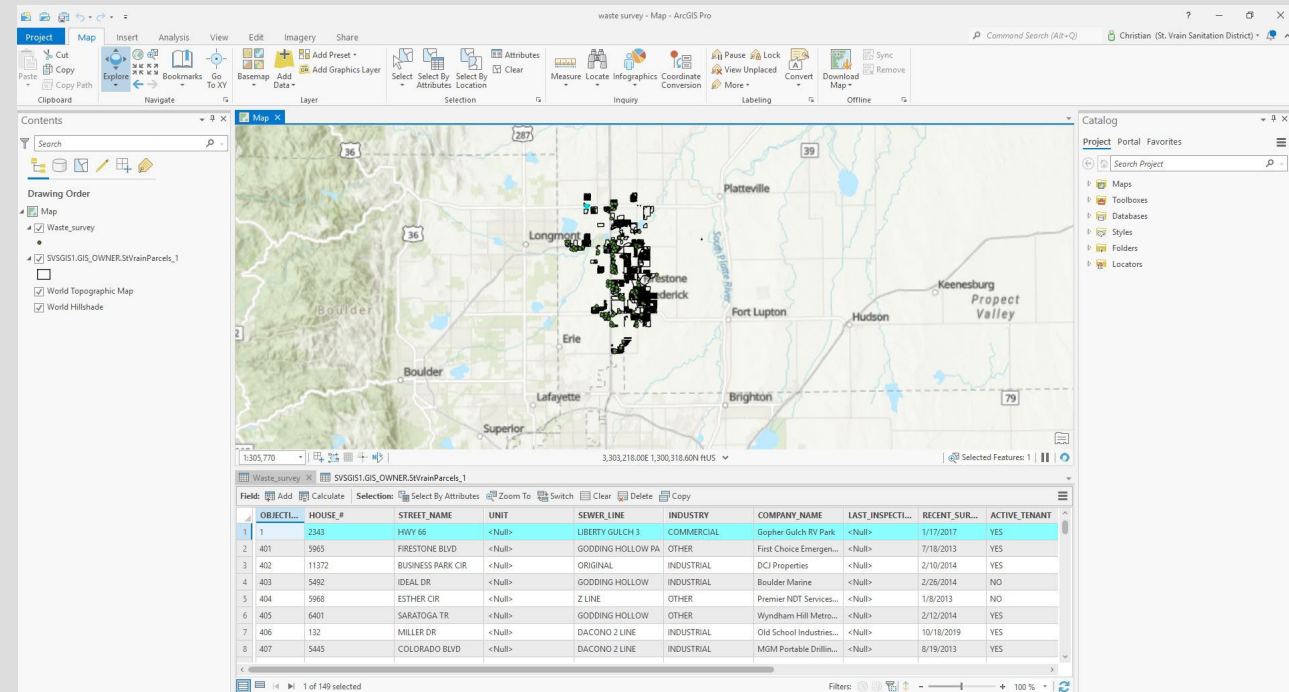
waste survey - Map - ArcGIS Pro

Project | Map | Insert | Analysis | View | Edit | Imagery | Share

Command Search (Alt+Q)

Christian (St. Vrain Sanitation District)

Cut
Copy
Paste
Copy Path
Clipboard

Explore
Bookmarks
Go To XY
Navigate

Basemap
Add Data
Add Preset
Add Graphics Layer
Layer

Select
Select By Attributes
Select By Location
Attributes
Clear
Selection

Measure
Locate
Infographics
Coordinate Conversion
Inquiry

Pause
Lock
View Unplaced
More
Convert
Labeling

Download Map
Sync
Remove
Offline

Contents

Search

Drawing Order

Map
Waste_survey
SVSGIS1.GIS_OWNER.StVrainParcels_1
World Topographic Map
World Hillshade

Map

287
36
39
Platteville
36
Longmont
South Platte River
Firestone
Frederick
Keenesburg
Propect Valley
Boulder
Fort Lupton
Hudson
Erie
Boulder
Lafayette
Brighton
79
Superior

1:305,770
3,303,218.00E 1,300,318.60N ftUS
Selected Features: 1

Waste_survey
SVSGIS1.GIS_OWNER.StVrainParcels_1

Field: Add | Calculate | Selection: Select By Attributes | Zoom To | Switch | Clear | Delete | Copy

| | OBJECTI... | HOUSE_# | STREET_NAME | UNIT | SEWER_LINE | INDUSTRY | COMPANY_NAME | LAST_INSPECTI... | RECENT_SUR... | ACTIVE_TENANT |
|---|---|---|---|---|---|---|---|---|---|---|
| 1 | 1 | 2343 | HWY 66 | <Null> | LIBERTY GULCH 3 | COMMERCIAL | Gopher Gulch RV Park | <Null> | 1/17/2017 | YES |
| 2 | 401 | 5965 | FIRESTONE BLVD | <Null> | GODDING HOLLOW PA | OTHER | First Choice Emergen... | <Null> | 7/18/2013 | YES |
| 3 | 402 | 11372 | BUSINESS PARK CIR | <Null> | ORIGINAL | INDUSTRIAL | DCJ Properties | <Null> | 2/10/2014 | YES |
| 4 | 403 | 5492 | IDEAL DR | <Null> | GODDING HOLLOW | INDUSTRIAL | Boulder Marine | <Null> | 2/26/2014 | NO |
| 5 | 404 | 5968 | ESTHER CIR | <Null> | Z LINE | OTHER | Premier NDT Services... | <Null> | 1/8/2013 | NO |
| 6 | 405 | 6401 | SARATOGA TR | <Null> | GODDING HOLLOW | OTHER | Wyndham Hill Metro... | <Null> | 2/12/2014 | YES |
| 7 | 406 | 132 | MILLER DR | <Null> | DACONO 2 LINE | INDUSTRIAL | Old School Industries... | <Null> | 10/18/2019 | YES |
| 8 | 407 | 5445 | COLORADO BLVD | <Null> | DACONO 2 LINE | INDUSTRIAL | MGM Portable Drillin... | <Null> | 8/19/2013 | YES |

1 of 149 selected

Filters:
100 %

Catalog

Project | Portal | Favorites

Search Project

Maps
Toolboxes
Databases
Styles
Folders
Locators